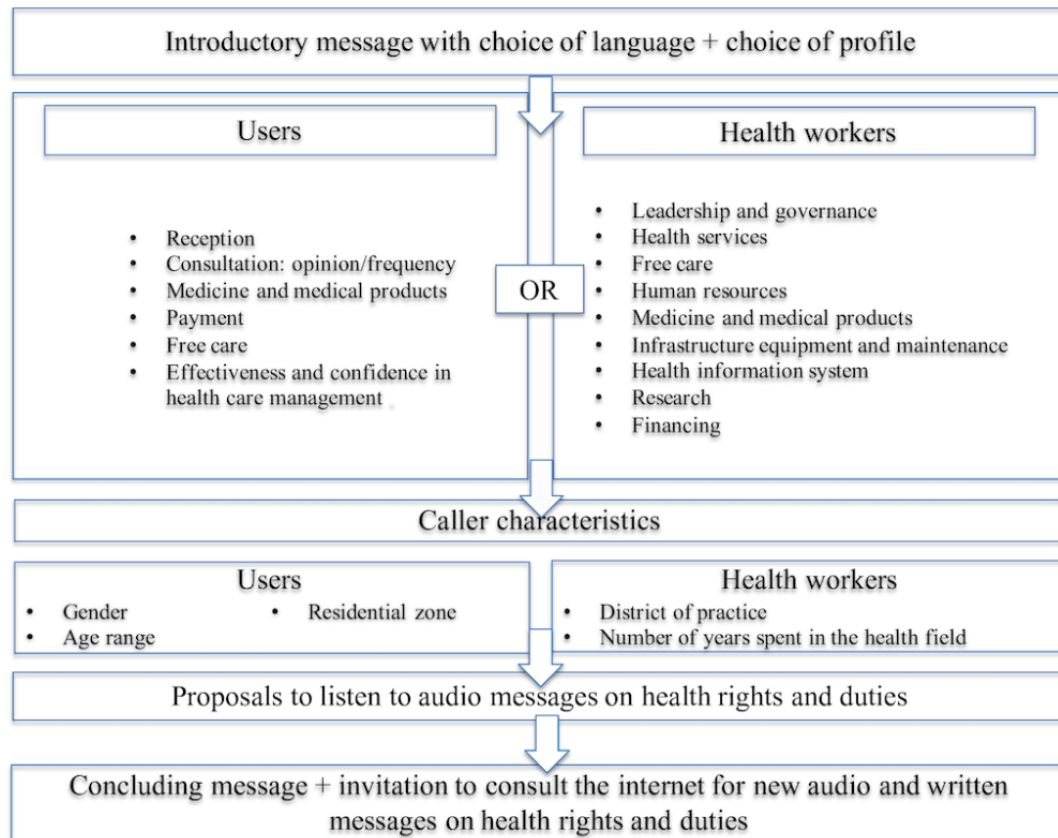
Introductory message with choice of language + choice of profile

Users

- Reception
- Consultation: opinion/frequency
- Medicine and medical products
- Payment
- Free care
- Effectiveness and confidence in health care management

OR

Health workers

- Leadership and governance
- Health services
- Free care
- Human resources
- Medicine and medical products
- Infrastructure equipment and maintenance
- Health information system
- Research
- Financing

Caller characteristics

Users

- Gender
- Age range
- Residential zone

Health workers

- District of practice
- Number of years spent in the health field

Proposals to listen to audio messages on health rights and duties

Concluding message + invitation to consult the internet for new audio and written messages on health rights and duties